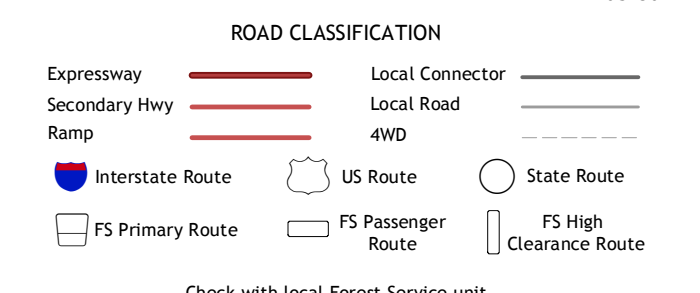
ROAD CLASSIFICATION

Expressway

Secondary Hwy

Ramp

Local Connector

Local Road

4WD

Interstate Route

US Route

State Route

FS Primary Route

FS Passenger Route

FS High Clearance Route

Check with local Forest Service unit